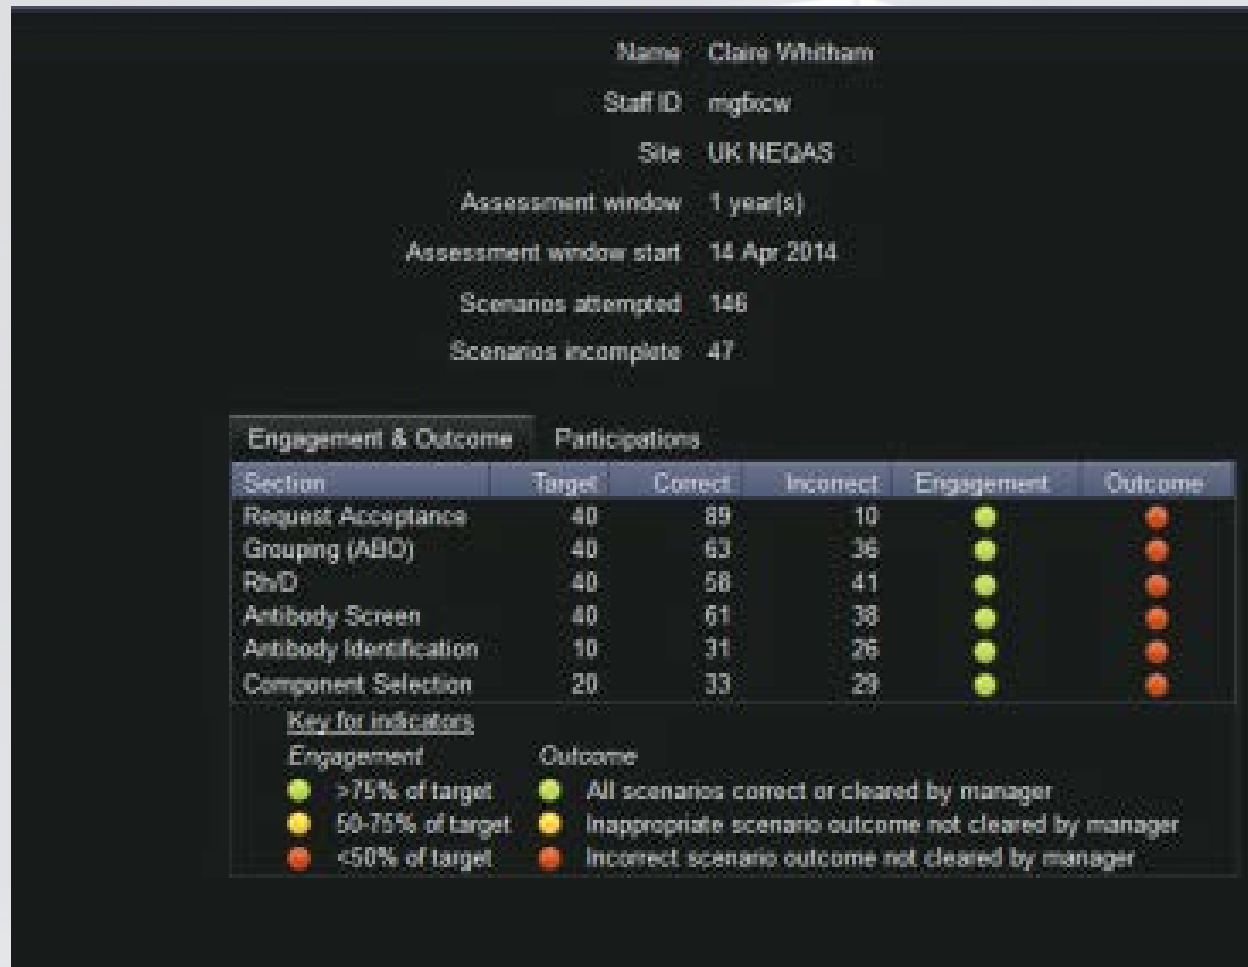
Name Claire Whitham

Staff ID mgfxcw

Site UK NEQAS

Assessment window 1 year(s)

Assessment window start 14 Apr 2014

Scenarios attempted 146

Scenarios incomplete 47

Engagement & Outcome | Participations

| Section | Target | Correct | Incorrect | Engagement | Outcome |
|---|---|---|---|---|---|
| Request Acceptance | 40 | 89 | 10 | | |
| Grouping (ABO) | 40 | 63 | 36 | | |
| RhD | 40 | 58 | 41 | | |
| Antibody Screen | 40 | 61 | 38 | | |
| Antibody Identification | 10 | 31 | 26 | | |
| Component Selection | 20 | 33 | 29 | | |

Key for indicators

Engagement
>75% of target
50-75% of target
<50% of target

Outcome
All scenarios correct or cleared by manager
Inappropriate scenario outcome not cleared by manager
Incorrect scenario outcome not cleared by manager